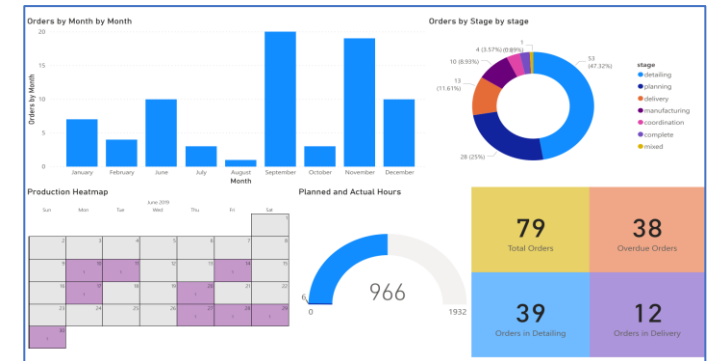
Orders by Month by Month

20
15
10
5
0

Orders by Month

January
February
June
July
August
September
October
November
December

Month

Orders by Stage by stage

53 (47.32%)
28 (25%)
13 (11.61%)
10 (8.93%)
4 (3.57%)
(0)(0)%
1

stage
detailing
planning
delivery
manufacturing
coordination
complete
mixed

Production Heatmap

June 2019

| Sun | Mon | Tue | Wed | Thu | Fri | Sat |
|---|---|---|---|---|---|---|
| | | | | | | 1 |
| 2 | 3 | 4 | 5 | 6 | 7 | 8 |
| 9 | 10 | 11 | 12 | 13 | 14 | 15 |
| 16 | 17 | 18 | 19 | 20 | 21 | 22 |
| 23 | 24 | 25 | 26 | 27 | 28 | 29 |
| 30 | | | | | | |

Planned and Actual Hours

966

6
0
1932

79
Total Orders

38
Overdue Orders

39
Orders in Detailing

12
Orders in Delivery